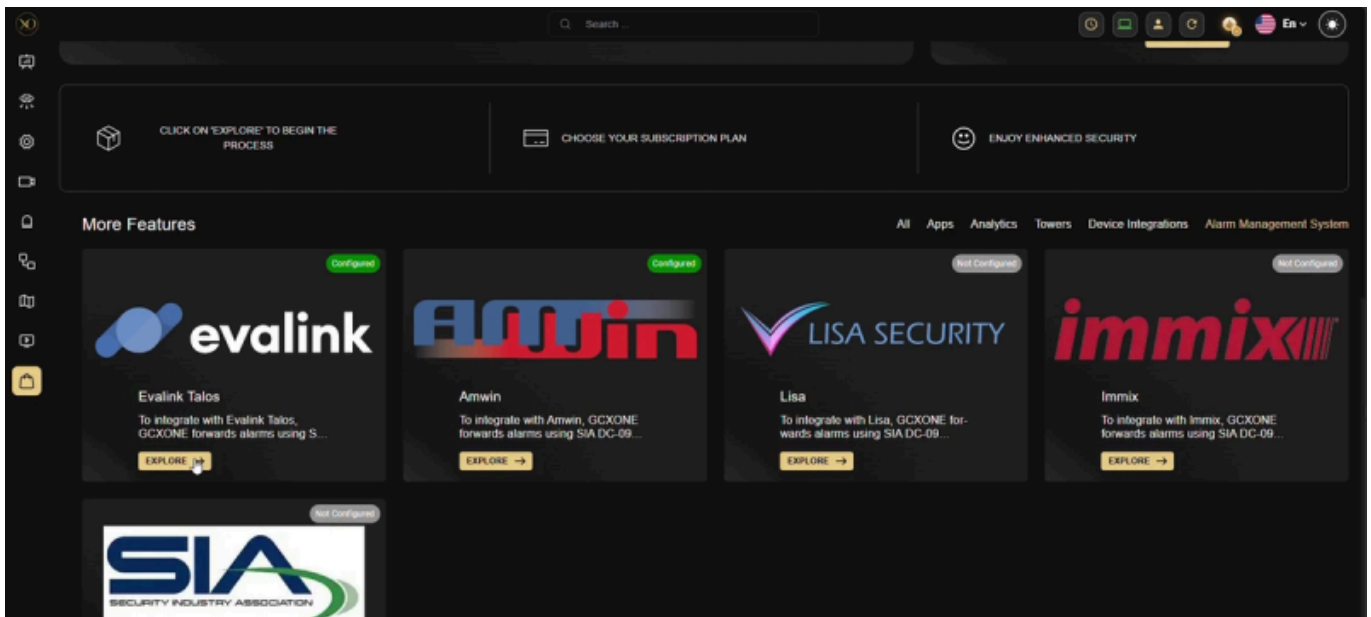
Search ...

En

CLICK ON 'EXPLORE' TO BEGIN THE PROCESS

CHOOSE YOUR SUBSCRIPTION PLAN

ENJOY ENHANCED SECURITY

More Features

All Apps Analytics Towers Device Integrations Alarm Management System

Configured

evalink

Evalink Talos

To integrate with Evalink Talos, GCXONE forwards alarms using S...

EXPLORE →

Configured

AMWin

Amwin

To integrate with Amwin, GCXONE forwards alarms using SIA DC-09...

EXPLORE →

Not Configured

LISA SECURITY

Lisa

To integrate with Lisa, GCXONE forwards alarms using SIA DC-09...

EXPLORE →

Not Configured

immix

Immix

To integrate with Immix, GCXONE forwards alarms using SIA DC-09...

EXPLORE →

Not Configured

SIA

SECURITY INDUSTRY ASSOCIATION